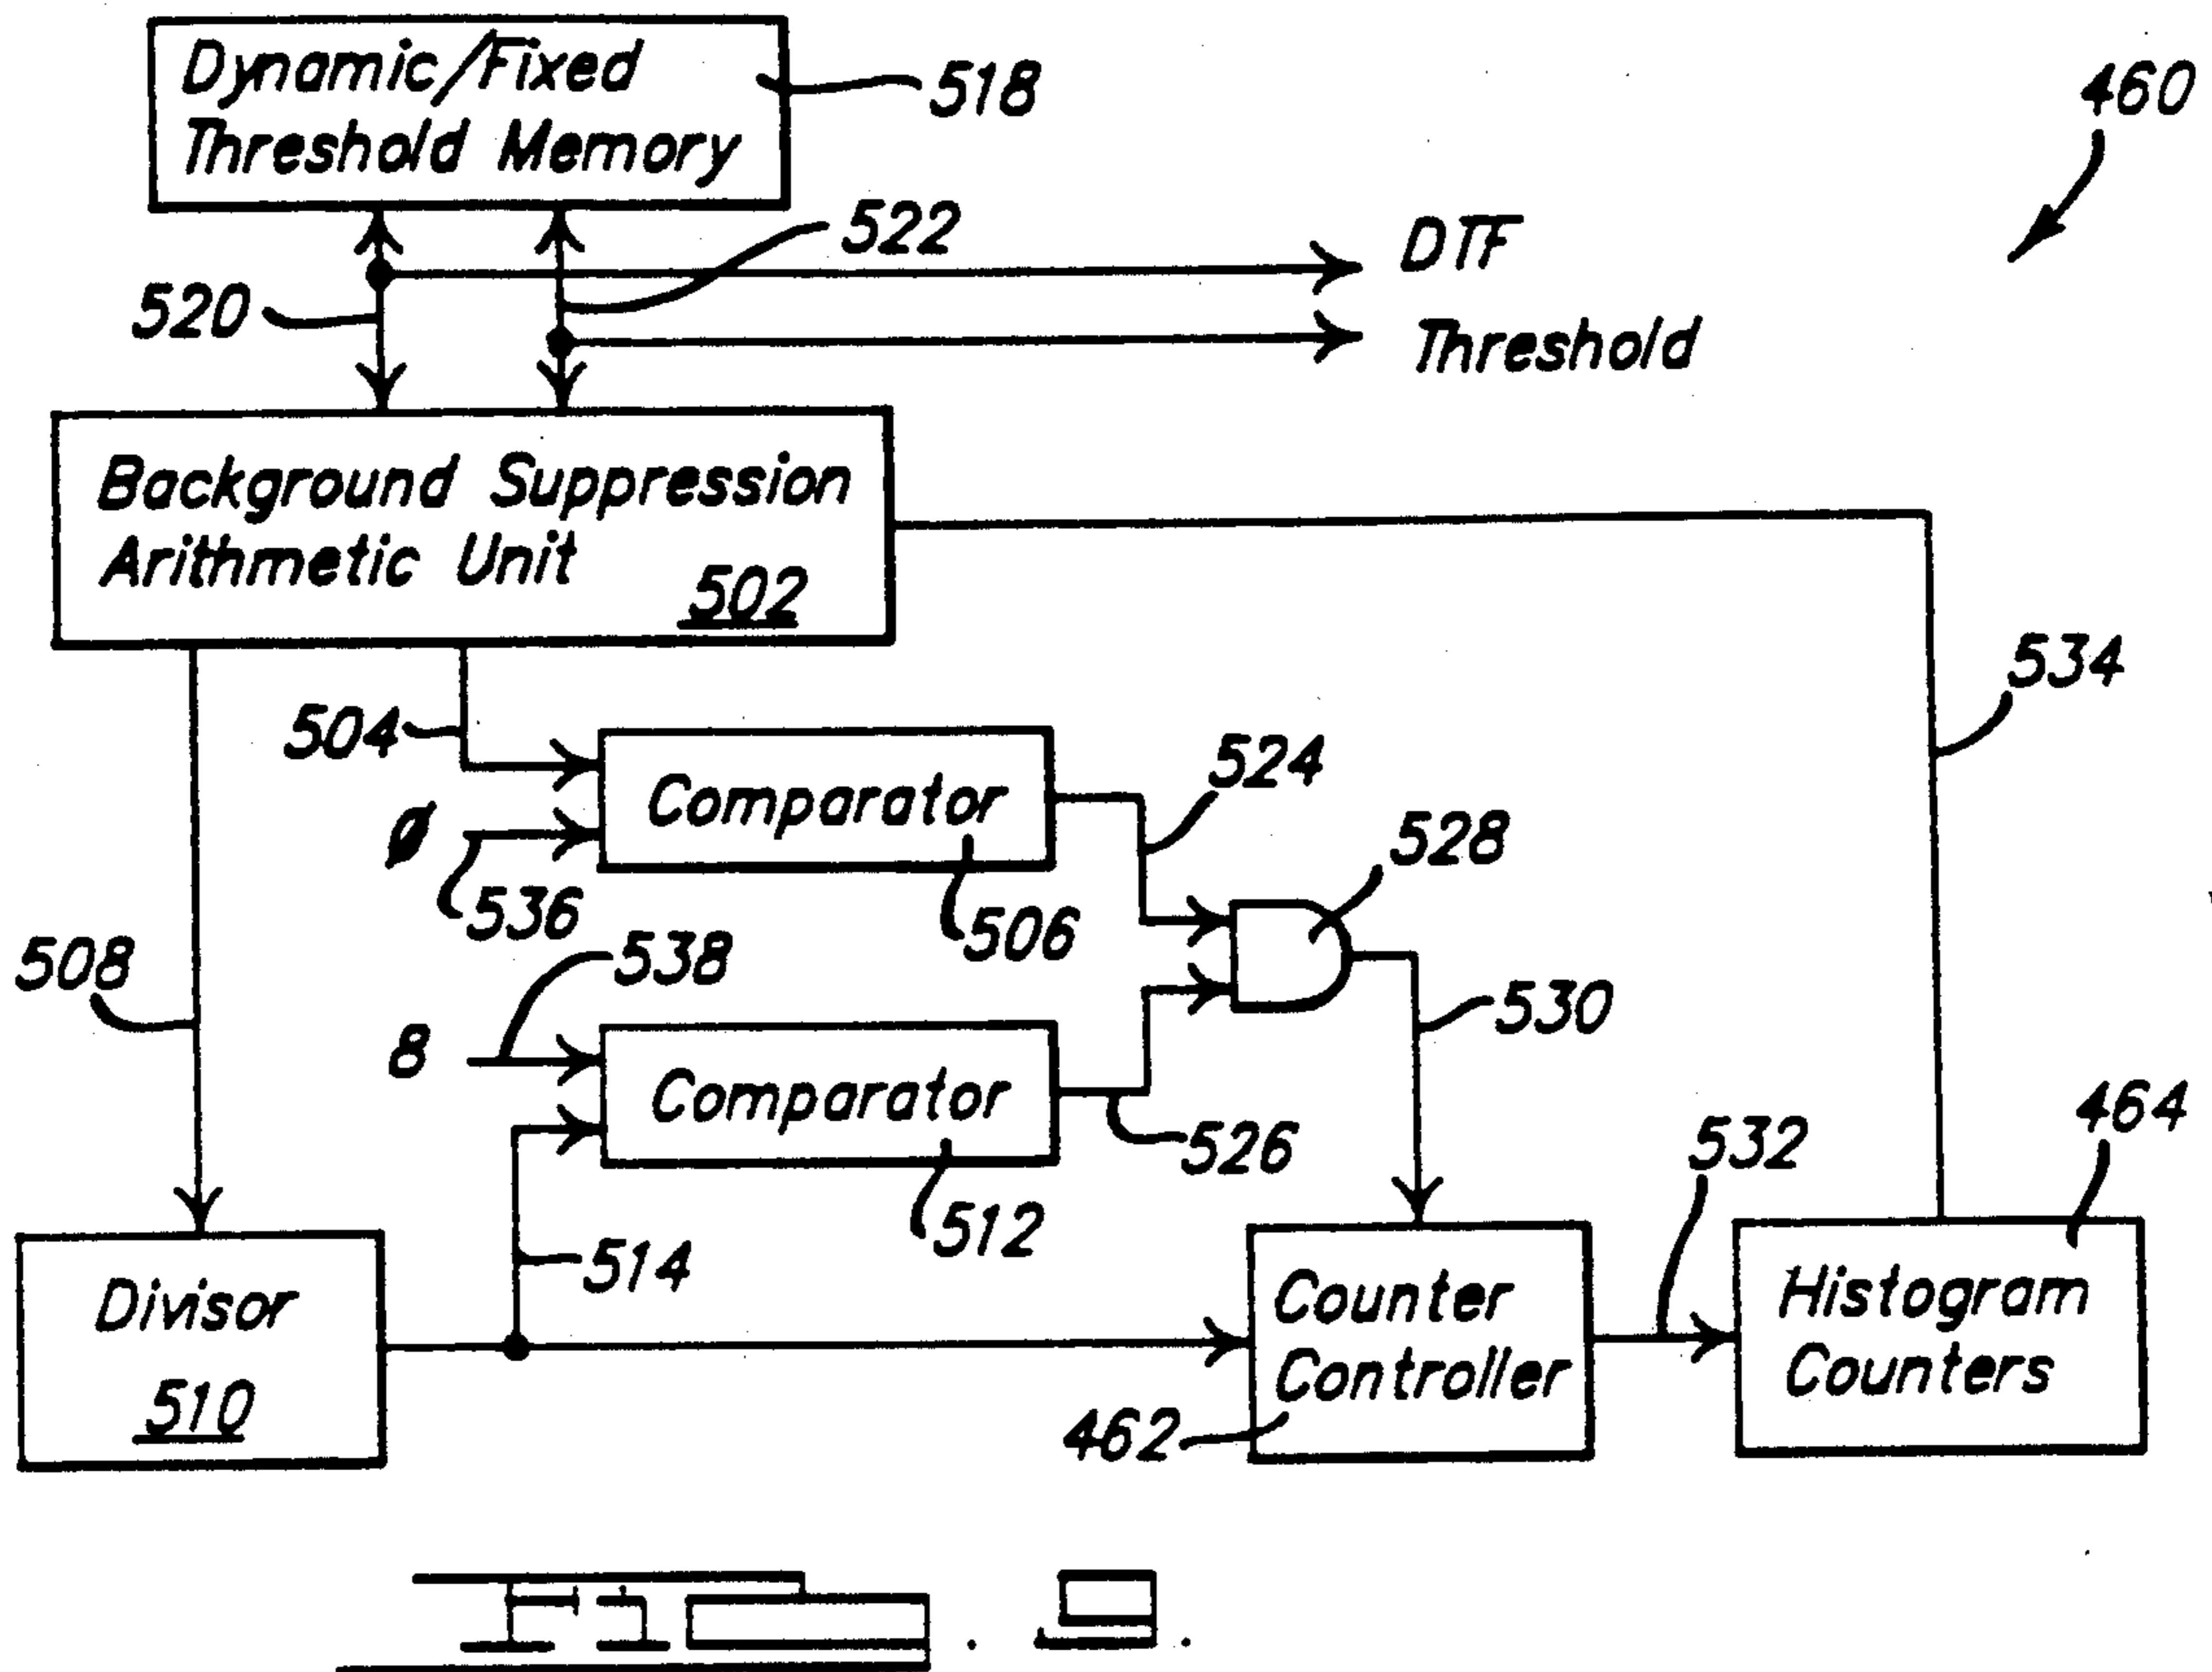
Dynamic/Fixed Threshold Memory

518

460

522

DTF

520

Threshold

Background Suppression Arithmetic Unit 502

534

504

Comparator

524

528

Ø

536

506

508

538

8

530

Comparator

526

464

532

512

514

Divisor 510

Counter Controller

Histogram Counters

462

FIG. 9.